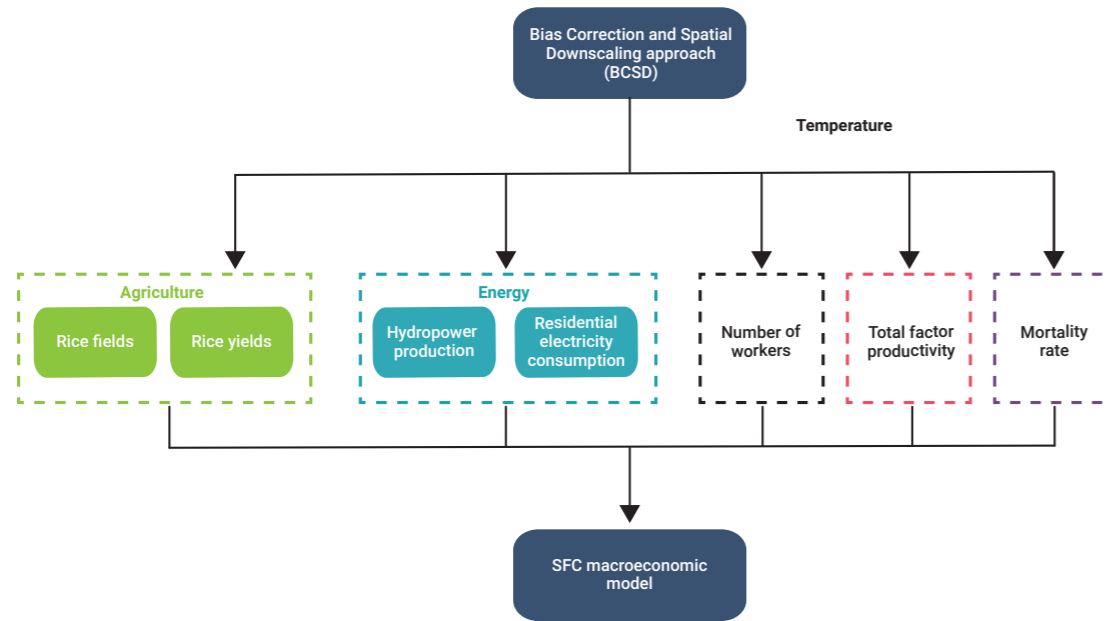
Bias Correction and Spatial Downscaling approach (BCSD)

Temperature

Agriculture

Rice fields

Rice yields

Energy

Hydropower production

Residential electricity consumption

Number of workers

Total factor productivity

Mortality rate

SFC macroeconomic model